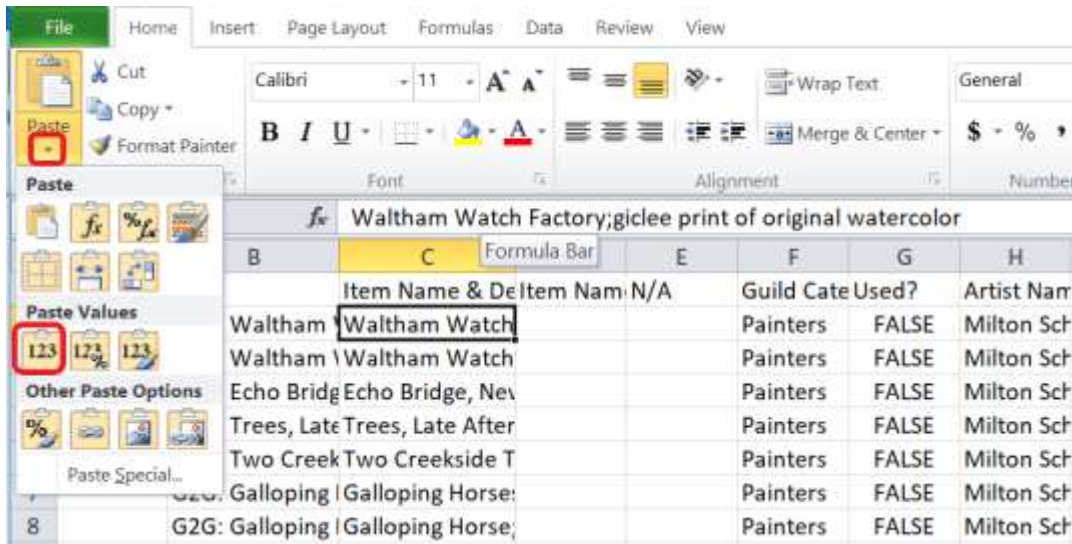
File Home Insert Page Layout Formulas Data Review View

Cut
Copy
Format Painter
Paste

Calibri 11 A A
B I U A

Wrap Text
Merge & Center

General
$ % ,

Font
Alignment
Number

Paste
Paste Values
123
Other Paste Options
Paste Special...

Waltham Watch Factory;giclee print of original watercolor

Formula Bar

| | B | C | D | E | F | G | H |
|---|---|---|---|---|---|---|---|
| | | Item Name & De | Item Nam | N/A | Guild Cate | Used? | Artist Nam |
| | Waltham | Waltham Watch | | | Painters | FALSE | Milton Sch |
| | Waltham | Waltham Watch | | | Painters | FALSE | Milton Sch |
| | Echo Bridg | Echo Bridge, Nev | | | Painters | FALSE | Milton Sch |
| | Trees, Late | Trees, Late After | | | Painters | FALSE | Milton Sch |
| | Two Creek | Two Creekside T | | | Painters | FALSE | Milton Sch |
| 7 | G2G: Galloping | Galloping Horse: | | | Painters | FALSE | Milton Sch |
| 8 | G2G: Galloping | Galloping Horse; | | | Painters | FALSE | Milton Sch |